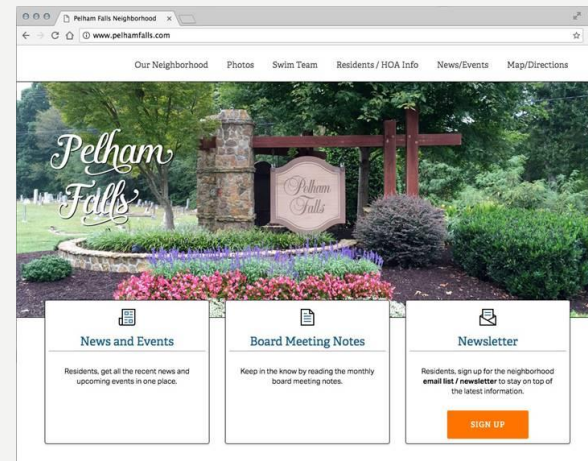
Pelham Falls Neighborhood

www.pelhamfalls.com

Our Neighborhood Photos Swim Team Residents / HOA Info News/Events Map/Directions

Pelham Falls

Pelham Falls

News and Events

Residents, get all the recent news and upcoming events in one place.

Board Meeting Notes

Keep in the know by reading the monthly board meeting notes.

Newsletter

Residents, sign up for the neighborhood **email list / newsletter** to stay on top of the latest information.

SIGN UP